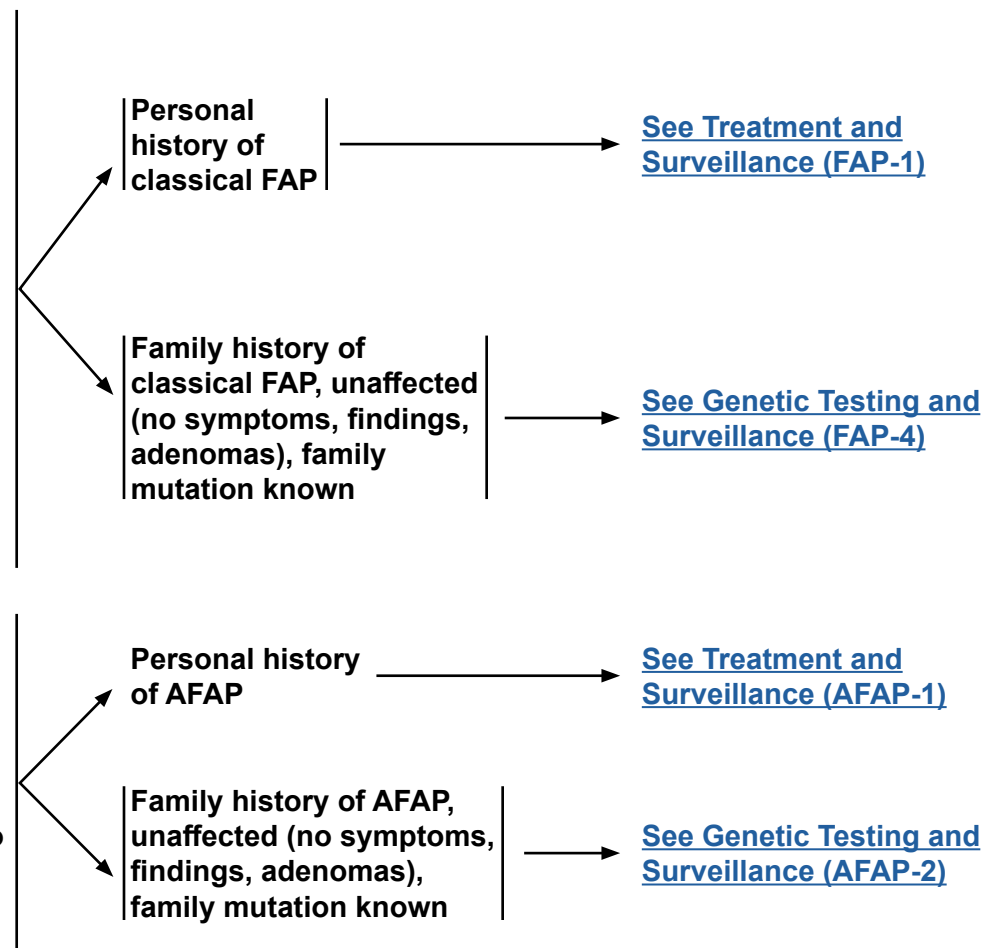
Personal history of classical FAP

See Treatment and Surveillance (FAP-1)

Family history of classical FAP, unaffected (no symptoms, findings, adenomas), family mutation known

See Genetic Testing and Surveillance (FAP-4)

Personal history of AFAP

See Treatment and Surveillance (AFAP-1)

Family history of AFAP, unaffected (no symptoms, findings, adenomas), family mutation known

See Genetic Testing and Surveillance (AFAP-2)